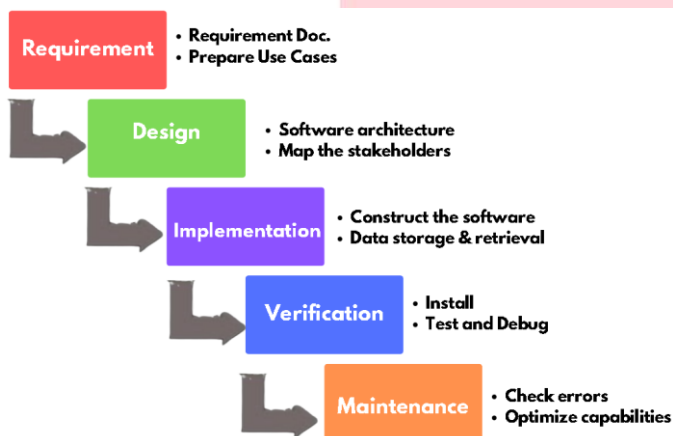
Requirement

• Requirement Doc.
• Prepare Use Cases

Design

• Software architecture
• Map the stakeholders

Implementation

• Construct the software
• Data storage & retrieval

Verification

• Install
• Test and Debug

Maintenance

• Check errors
• Optimize capabilities